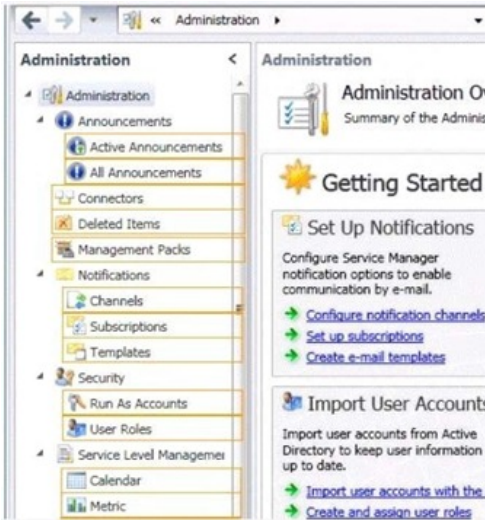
« Administration ▸

Administration <

Administration
Announcements
Active Announcements
All Announcements
Connectors
Deleted Items
Management Packs
Notifications
Channels
Subscriptions
Templates
Security
Run As Accounts
User Roles
Service Level Managemer
Calendar
Metric

Administration

Administration O
Summary of the Adminis

Getting Started

Set Up Notifications

Configure Service Manager notification options to enable communication by e-mail.

Configure notification channels
Set up subscriptions
Create e-mail templates

Import User Accounts

Import user accounts from Active Directory to keep user information up to date.

Import user accounts with the
Create and assign user roles